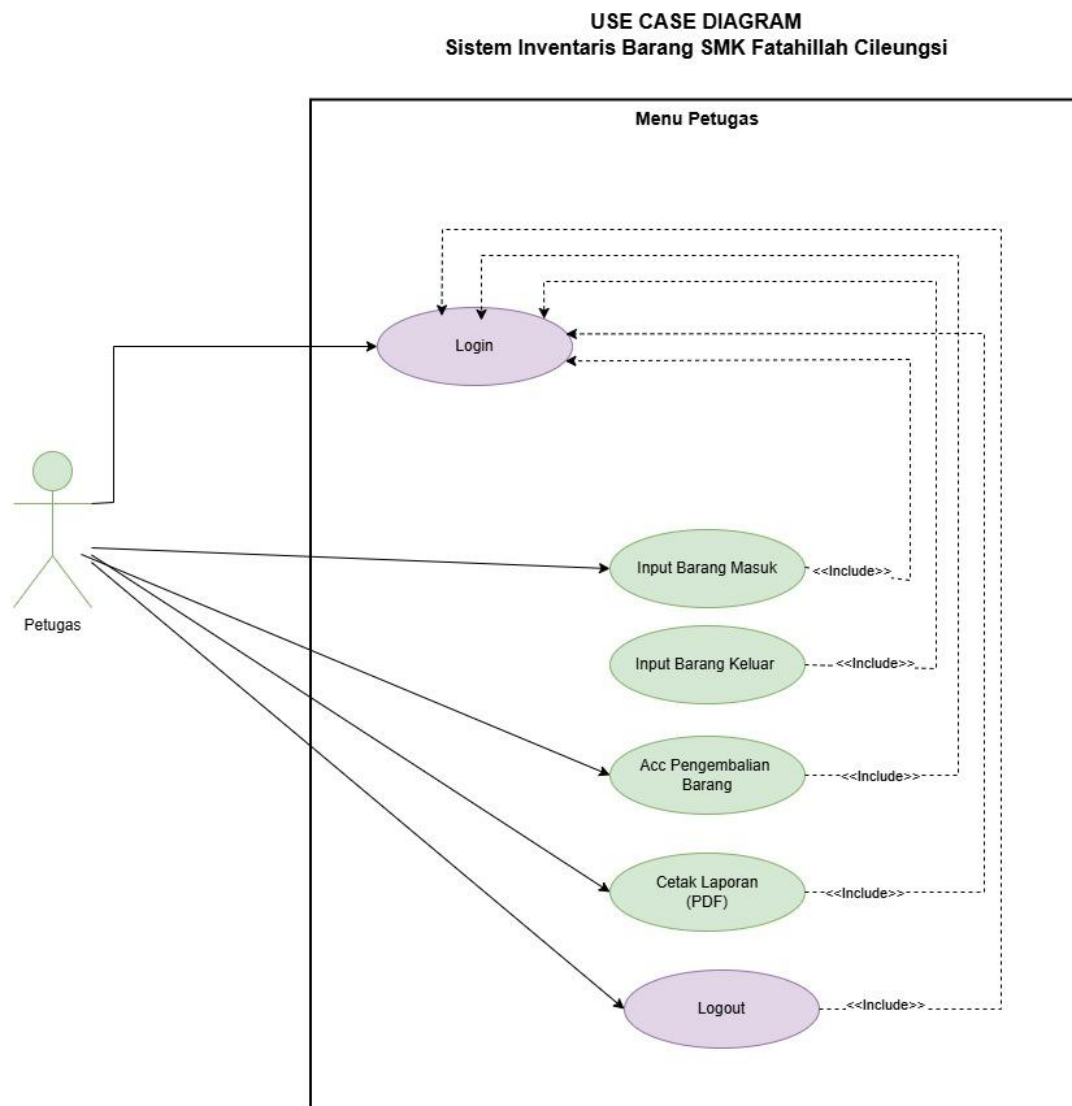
USE CASE DIAGRAM
Sistem Inventaris Barang SMK Fatahillah Cileungsi

Menu Petugas

Login

Petugas

Input Barang Masuk

<<Include>>

Input Barang Keluar

<<Include>>

Acc Pengembalian Barang

<<Include>>

Cetak Laporan (PDF)

<<Include>>

Logout

<<Include>>